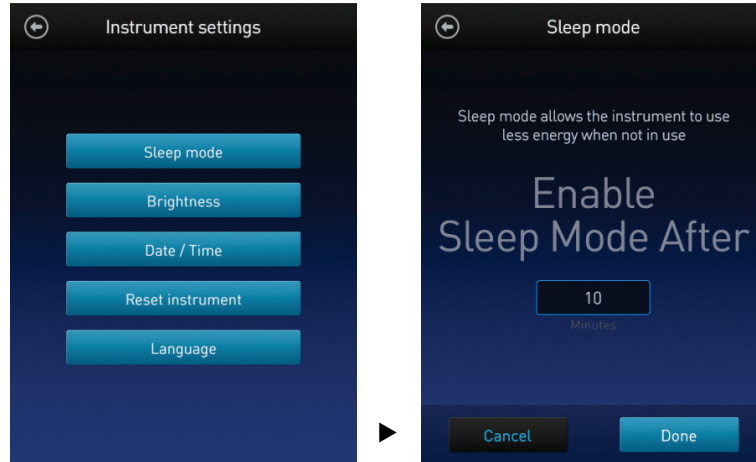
Instrument settings

Sleep mode

Brightness

Date / Time

Reset instrument

Language

Sleep mode

Sleep mode allows the instrument to use less energy when not in use

Enable Sleep Mode After

10

Minutes

Cancel

Done